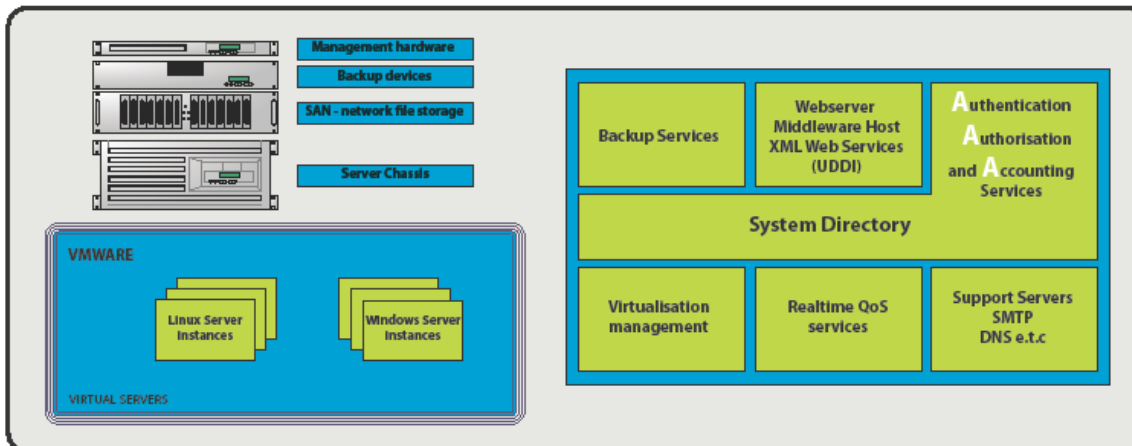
Management hardware
Backup devices
SAN - network file storage
Server Chassis

VMWARE

Linux Server Instances

Windows Server Instances

VIRTUAL SERVERS

Backup Services

Webserver
Middleware Host
XML Web Services
(UDDI)

Authentication
Authorisation
and Accounting
Services

System Directory

Virtualisation management

Realtime QoS services

Support Servers
SMTP
DNS e.t.c